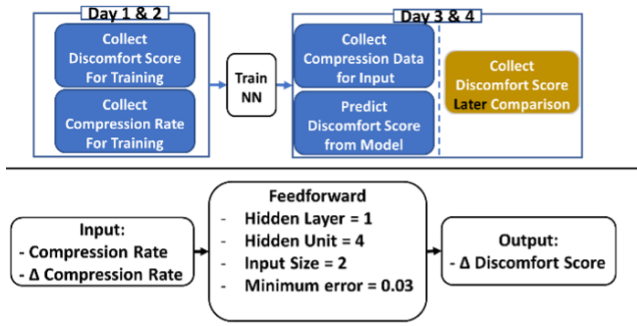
Day 1 & 2

Collect Discomfort Score For Training

Collect Compression Rate For Training

Train NN

Day 3 & 4

Collect Compression Data for Input

Predict Discomfort Score from Model

Collect Discomfort Score Later Comparison

Input:
- Compression Rate
- Δ Compression Rate

Feedforward
- Hidden Layer = 1
- Hidden Unit = 4
- Input Size = 2
- Minimum error = 0.03

Output:
- Δ Discomfort Score